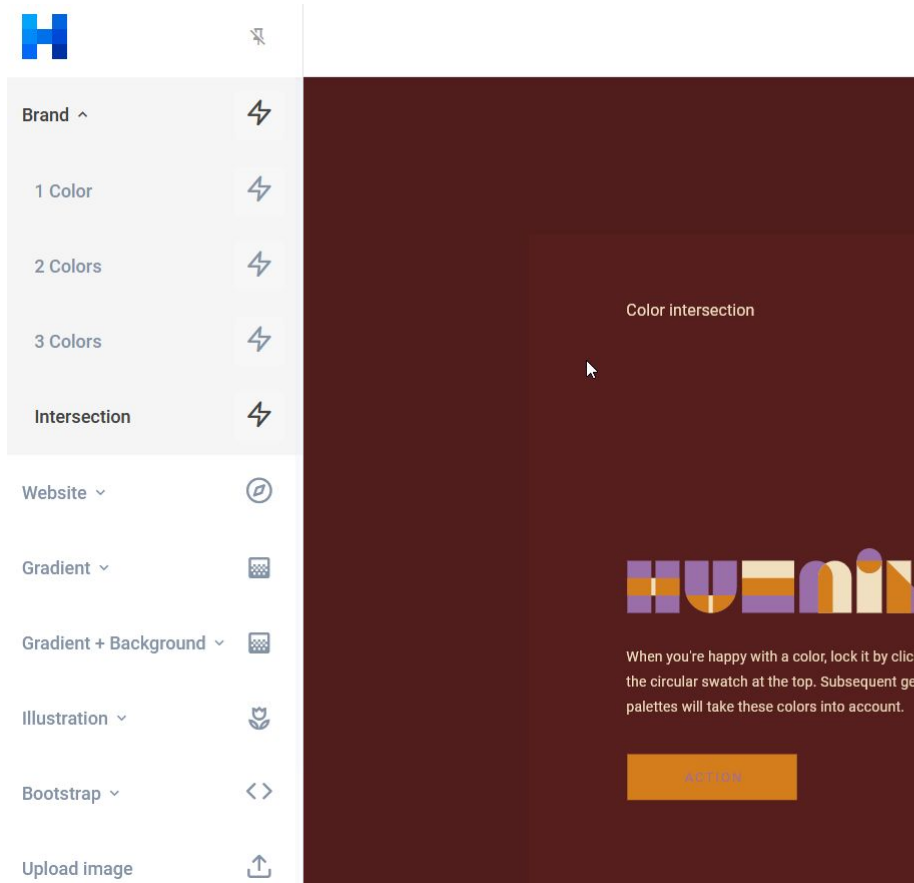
Brand ^

1 Color

2 Colors

3 Colors

Intersection

Website

Gradient

Gradient + Background

Illustration

Bootstrap

Upload image

Color intersection

When you're happy with a color, lock it by clic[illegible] the circular swatch at the top. Subsequent ge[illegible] palettes will take these colors into account.

ACTION